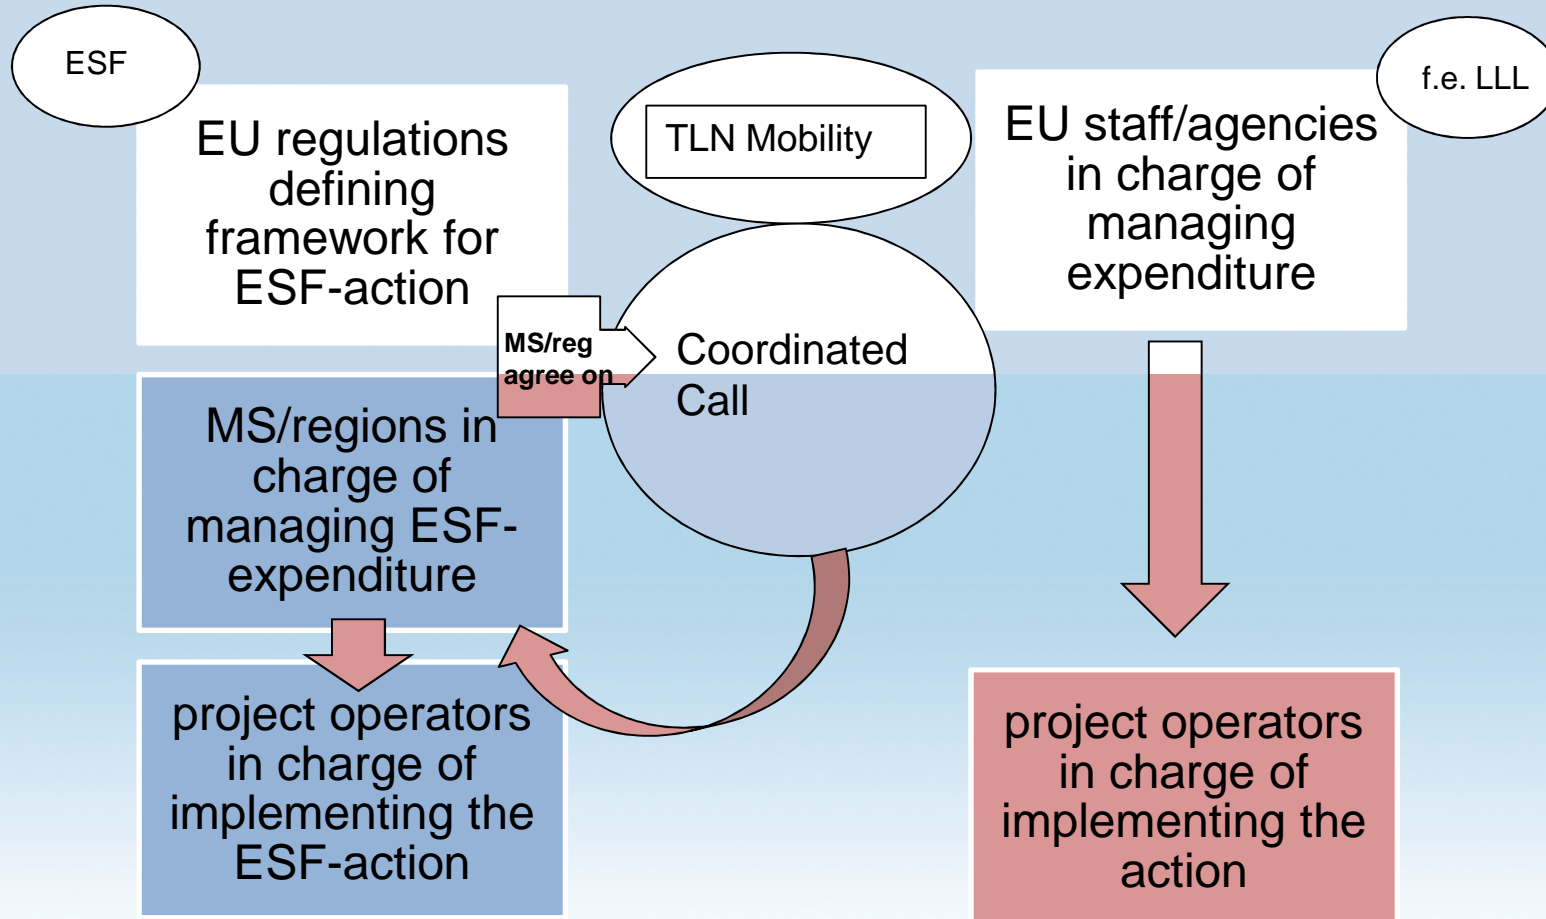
ESF

EU regulations defining framework for ESF-action

TLN Mobility

EU staff/agencies in charge of managing expenditure

f.e. LLL

MS/reg agree on

Coordinated Call

MS/regions in charge of managing ESF-expenditure

project operators in charge of implementing the ESF-action

project operators in charge of implementing the action